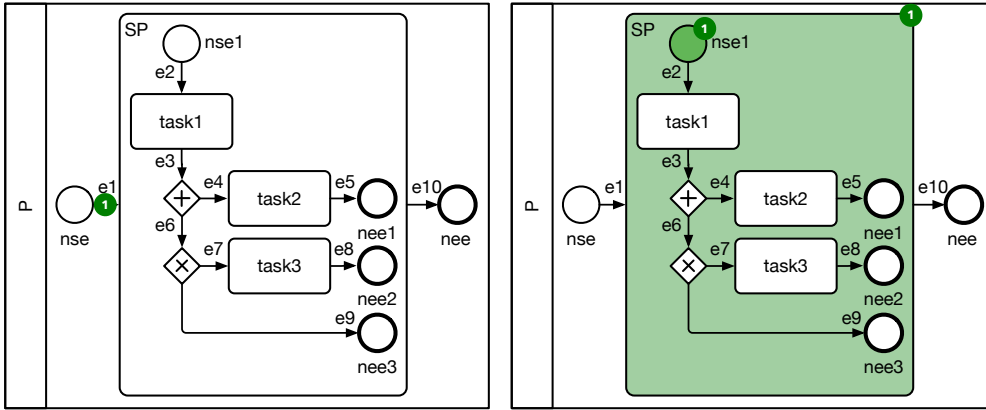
P

SP

nse1

e2

task1

e3

e4

task2

e5

nee1

e6

e7

task3

e8

nee2

e9

nee3

e1

1

nse

e10

nee

P

1

SP

1

nse1

e2

task1

e3

e4

task2

e5

nee1

e6

e7

task3

e8

nee2

e9

nee3

e1

nse

e10

nee